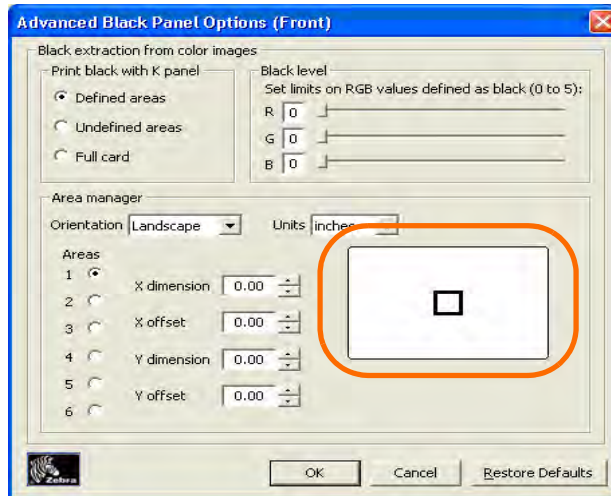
Advanced Black Panel Options (Front)

Black extraction from color images

Print black with K panel

Defined areas

Undefined areas

Full card

Black level

Set limits on RGB values defined as black (0 to 5):

R 0

G 0

B 0

Area manager

Orientation Landscape

Units inches

Areas

1

2

3

4

5

6

X dimension 0.00

X offset 0.00

Y dimension 0.00

Y offset 0.00

Zebra

OK

Cancel

Restore Defaults